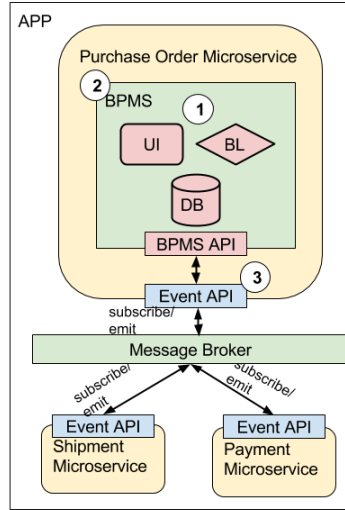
APP

Purchase Order Microservice

2

BPMS

1

UI

BL

DB

BPMS API

3

Event API

subscribe/ emit

Message Broker

subscribe/ emit

subscribe/ emit

Event API

Shipment Microservice

Event API

Payment Microservice